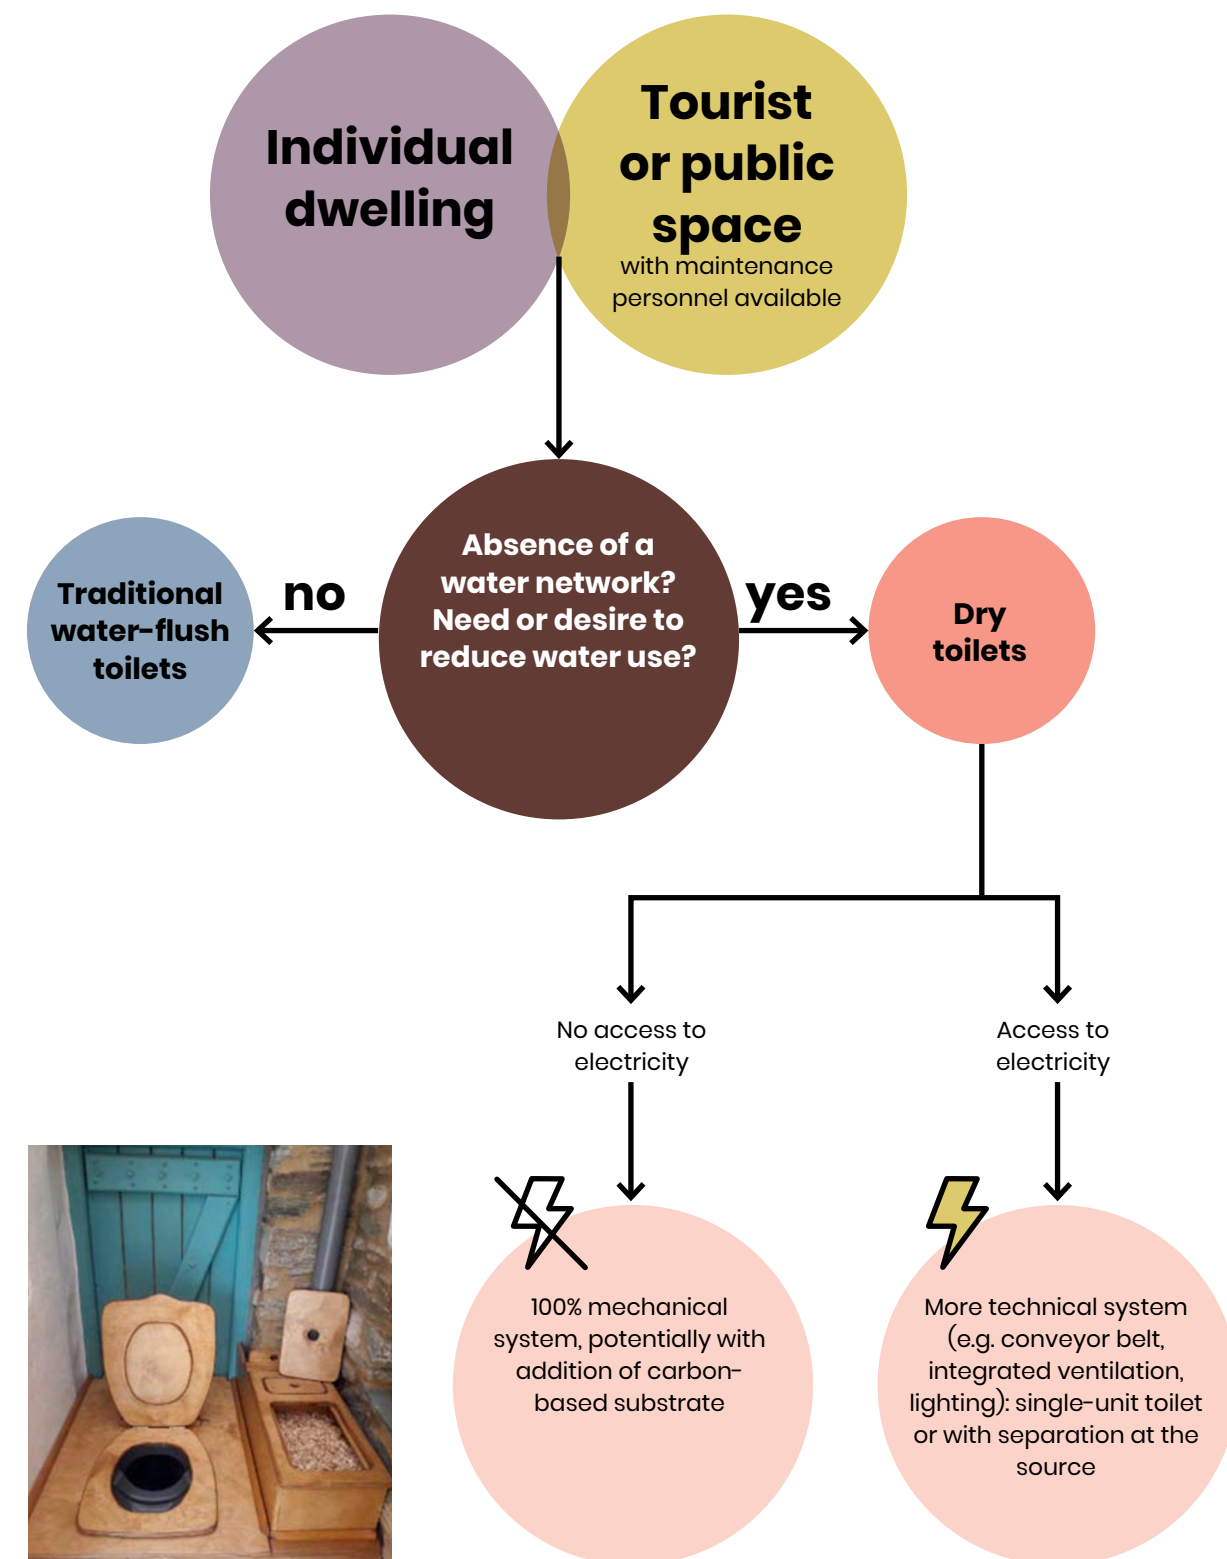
Individual dwelling

Tourist or public space
with maintenance personnel available

Traditional water-flush toilets

no

Absence of a water network? Need or desire to reduce water use?

yes

Dry toilets

No access to electricity

Access to electricity

100% mechanical system, potentially with addition of carbon-based substrate

More technical system (e.g. conveyor belt, integrated ventilation, lighting): single-unit toilet or with separation at the source